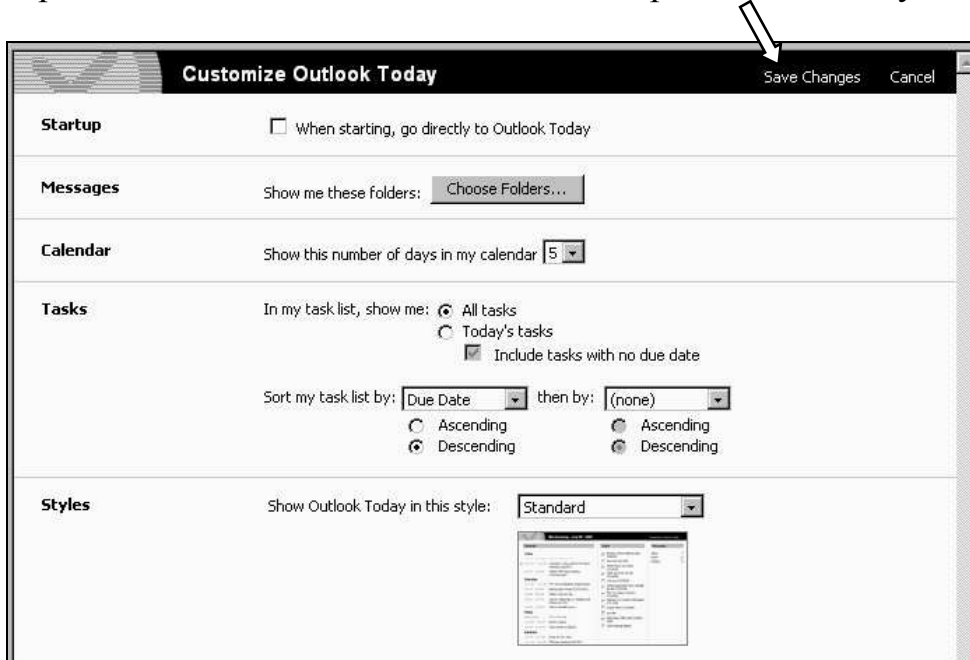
Customize Outlook Today

Save Changes Cancel

Startup

When starting, go directly to Outlook Today

Messages

Show me these folders: Choose Folders...

Calendar

Show this number of days in my calendar 5

Tasks

In my task list, show me: All tasks

Today's tasks

Include tasks with no due date

Sort my task list by: Due Date then by: (none)

Ascending

Descending

Ascending

Descending

Styles

Show Outlook Today in this style: Standard